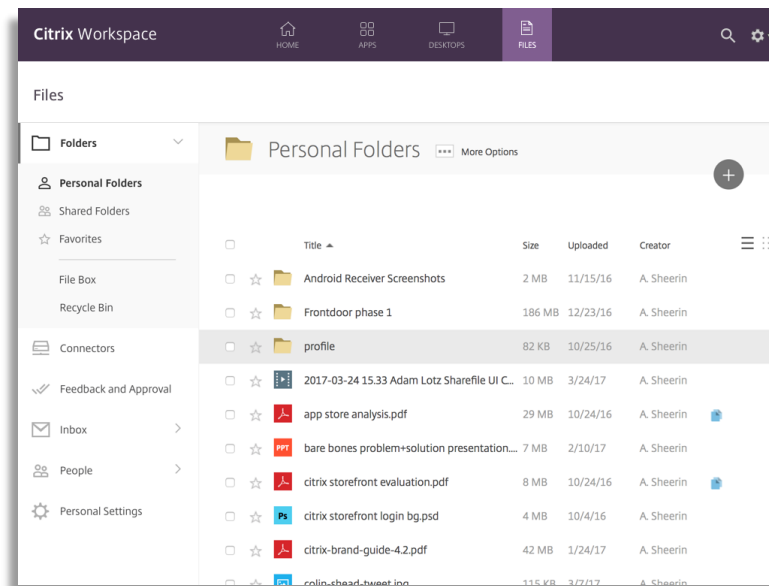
Citrix Workspace

HOME APPS DESKTOPS FILES

Files

Folders

Personal Folders
Shared Folders
Favorites

File Box
Recycle Bin

Connectors

Feedback and Approval

Inbox

People

Personal Settings

Personal Folders More Options

| Title ▲ | Size | Uploaded | Creator |
|---|---|---|---|
| Android Receiver Screenshots | 2 MB | 11/15/16 | A. Sheerin |
| Frontdoor phase 1 | 186 MB | 12/23/16 | A. Sheerin |
| profile | 82 KB | 10/25/16 | A. Sheerin |
| 2017-03-24 15.33 Adam Lotz Sharefile UI C... | 10 MB | 3/24/17 | A. Sheerin |
| app store analysis.pdf | 29 MB | 10/24/16 | A. Sheerin |
| bare bones problem+solution presentation.... | 7 MB | 2/10/17 | A. Sheerin |
| citrix storefront evaluation.pdf | 8 MB | 10/24/16 | A. Sheerin |
| citrix storefront login bg.psd | 4 MB | 10/4/16 | A. Sheerin |
| citrix-brand-guide-4.2.pdf | 42 MB | 1/24/17 | A. Sheerin |
| colin-shead-tweet.jpg | 115 KB | 3/7/17 | A. Sheerin |